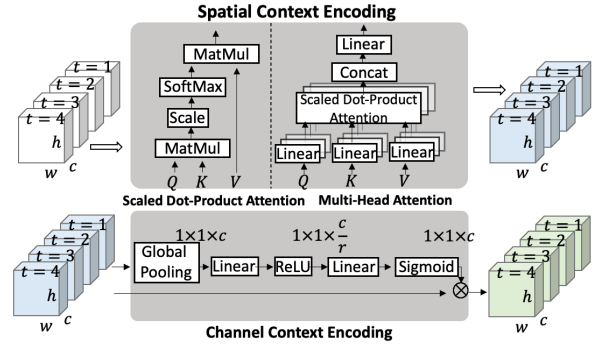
Spatial Context Encoding

$t=1$
$t=2$
$t=3$
$t=4$
$h$
$w$ $c$

MatMul
SoftMax
Scale
MatMul
$Q$ $K$ $V$
Scaled Dot-Product Attention

Linear
Concat
Scaled Dot-Product Attention
Linear Linear Linear
$Q$ $K$ $V$
Multi-Head Attention

$t=1$
$t=2$
$t=3$
$t=4$
$w$ $c$

$t=1$
$t=2$
$t=3$
$t=4$
$h$
$w$ $c$

$1\times1\times c$
Global Pooling
Linear
$1\times1\times\frac{c}{r}$
ReLU
Linear
$1\times1\times c$
Sigmoid

$t=1$
$t=2$
$t=3$
$t=4$
$h$
$w$ $c$

Channel Context Encoding